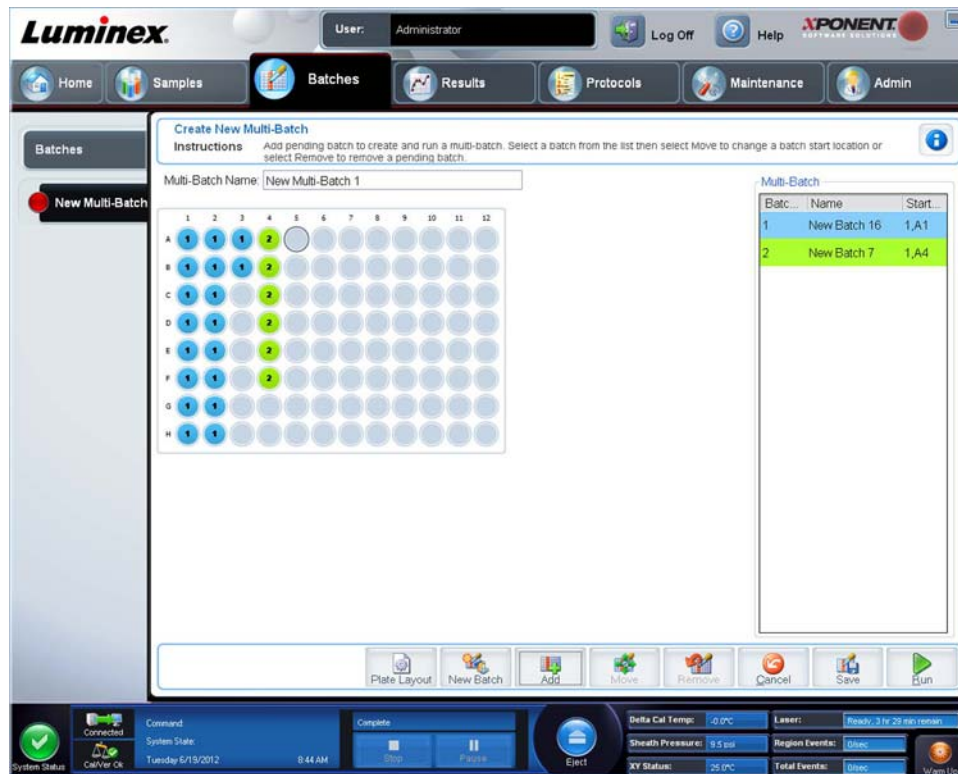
Luminex.

User: Administrator

Log Off

Help

XPONENT SOFTWARE SOLUTIONS

Home

Samples

Batches

Results

Protocols

Maintenance

Admin

Batches

New Multi-Batch

Create New Multi-Batch

Instructions Add pending batch to create and run a multi-batch. Select a batch from the list then select Move to change a batch start location or select Remove to remove a pending batch.

Multi-Batch Name: New Multi-Batch 1

1 2 3 4 5 6 7 8 9 10 11 12

A 1 1 1 2
B 1 1 1 2
C 1 1 2
D 1 1 2
E 1 1 2
F 1 1 2
G 1 1
H 1 1

Multi-Batch

| Batc... | Name | Start... |
|---|---|---|
| 1 | New Batch 16 | 1,A1 |
| 2 | New Batch 7 | 1,A4 |

Plate Layout

New Batch

Add

Move

Remove

Cancel

Save

Run

System Status

Connected

Cal/Ver Ok

Command:

System State:

Tuesday 6/19/2012

8:44 AM

Complete

Stop

Pause

Eject

Delta Cal Temp: -0.0°C

Sheath Pressure: 9.5 psi

XY Status: 25.0°C

Laser: Ready, 3 hr 29 min remain

Region Events: 0/sec

Total Events: 0/sec

Warm Up